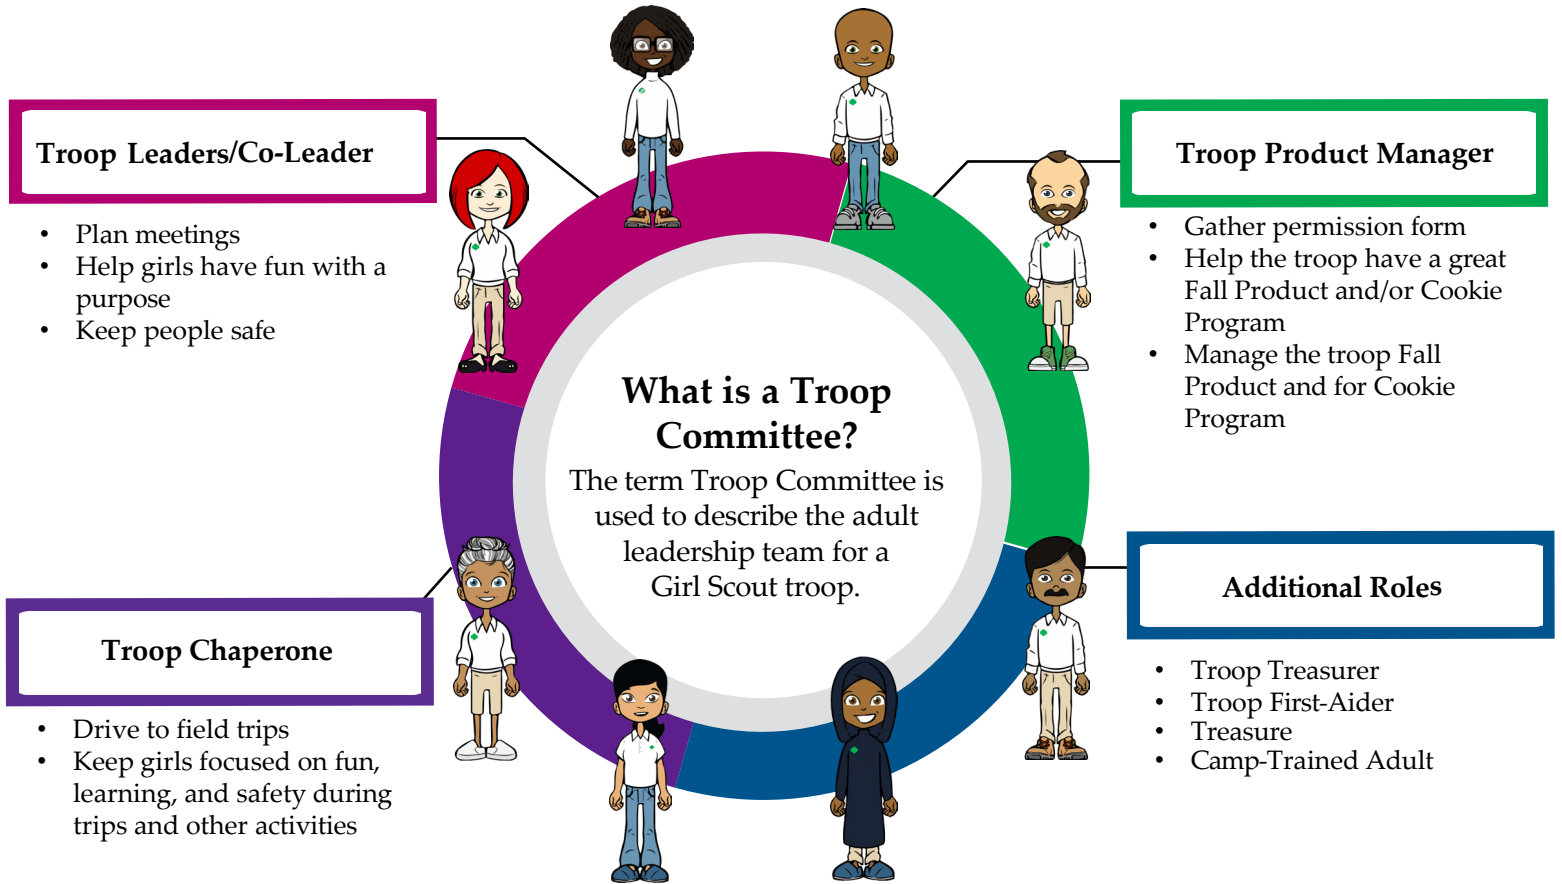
Troop Leaders/Co-Leader

- Plan meetings
- Help girls have fun with a purpose
- Keep people safe

Troop Product Manager

- Gather permission form
- Help the troop have a great Fall Product and/or Cookie Program
- Manage the troop Fall Product and for Cookie Program

What is a Troop Committee?

The term Troop Committee is used to describe the adult leadership team for a Girl Scout troop.

Troop Chaperone

- Drive to field trips
- Keep girls focused on fun, learning, and safety during trips and other activities

Additional Roles

- Troop Treasurer
- Troop First-Aider
- Treasure
- Camp-Trained Adult